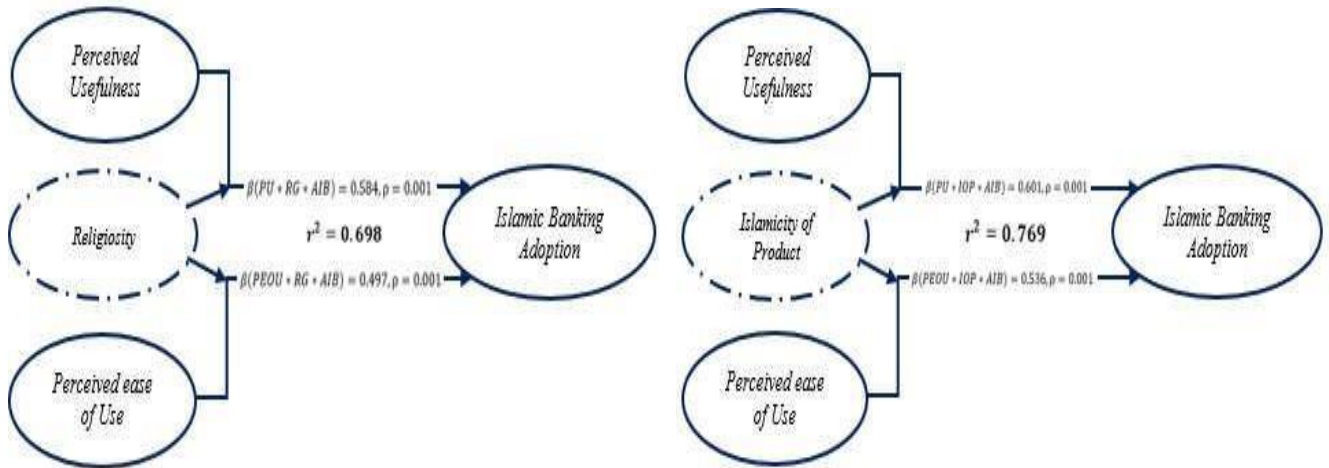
Perceived Usefulness

Religiosity

Perceived ease of Use

$\beta(PU * RG * AIB) = 0.584, \rho = 0.001$

$r^2 = 0.698$

$\beta(PEOU * RG * AIB) = 0.497, \rho = 0.001$

Islamic Banking Adoption

Perceived Usefulness

Islamicity of Product

Perceived ease of Use

$\beta(PU * IOP * AIB) = 0.601, \rho = 0.001$

$r^2 = 0.769$

$\beta(PEOU * IOP * AIB) = 0.536, \rho = 0.001$

Islamic Banking Adoption